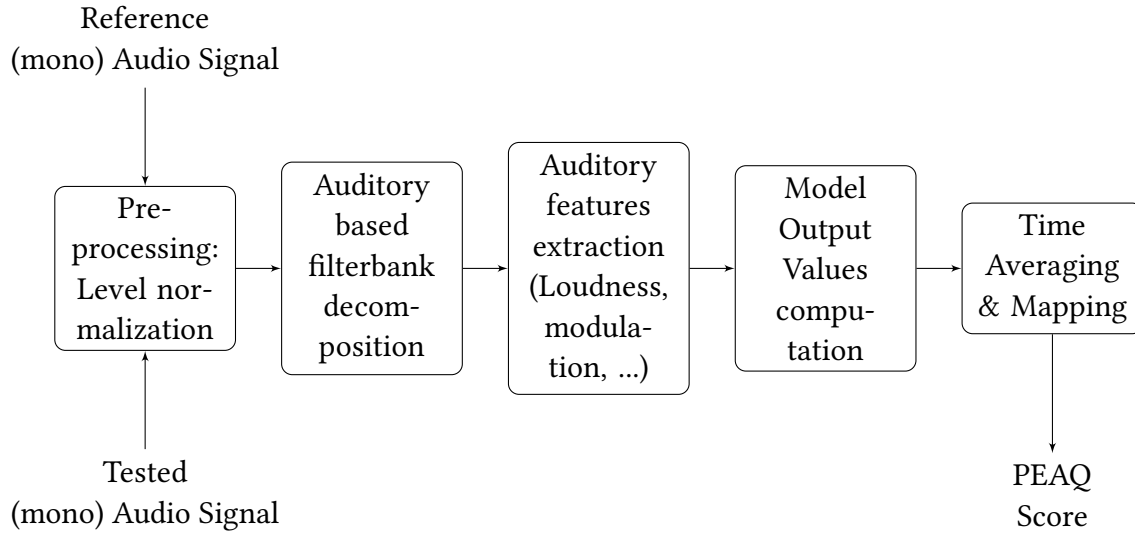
Reference (mono) Audio Signal

Preprocessing: Level normalization

Tested (mono) Audio Signal

Auditory based filterbank decomposition

Auditory features extraction (Loudness, modulation, ...)

Model Output Values computation

Time Averaging & Mapping

PEAQ Score